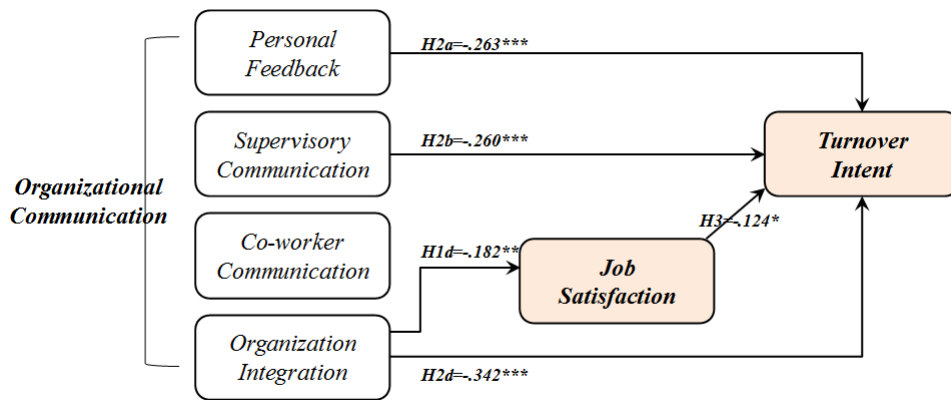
Organizational Communication

Personal Feedback

Supervisory Communication

Co-worker Communication

Organization Integration

H2a=-.263***

H2b=-.260***

H1d=-.182**

H2d=-.342***

Job Satisfaction

H3=-.124*

Turnover Intent